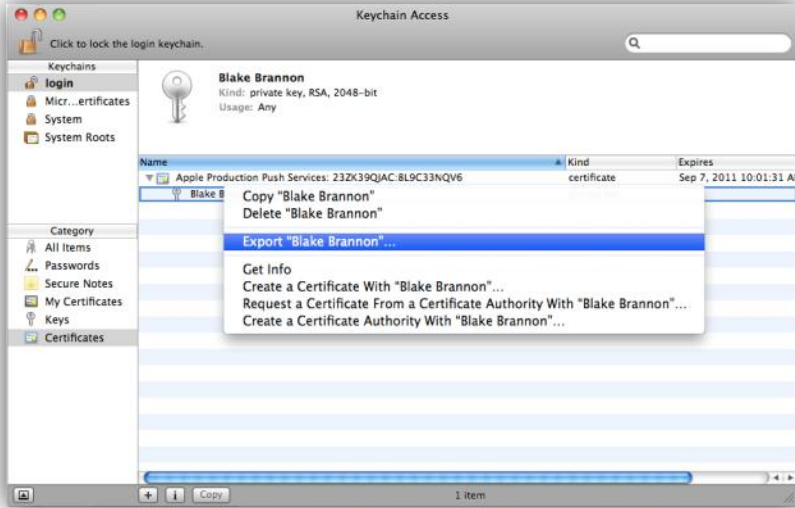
Keychain Access

Click to lock the login keychain.

Keychains
login
Micr...ertificates
System
System Roots

Blake Brannon
Kind: private key, RSA, 2048-bit
Usage: Any

| Name | Kind | Expires |
|---|---|---|
| Apple Production Push Services: 23ZK39QJAC:BL9C33NQV6 | certificate | Sep 7, 2011 10:01:31 A |
| Blake B | | |

Copy "Blake Brannon"
Delete "Blake Brannon"
Export "Blake Brannon"...
Get Info
Create a Certificate With "Blake Brannon"...
Request a Certificate From a Certificate Authority With "Blake Brannon"...
Create a Certificate Authority With "Blake Brannon"...

Category
All Items
Passwords
Secure Notes
My Certificates
Keys
Certificates

+ i Copy
1 item